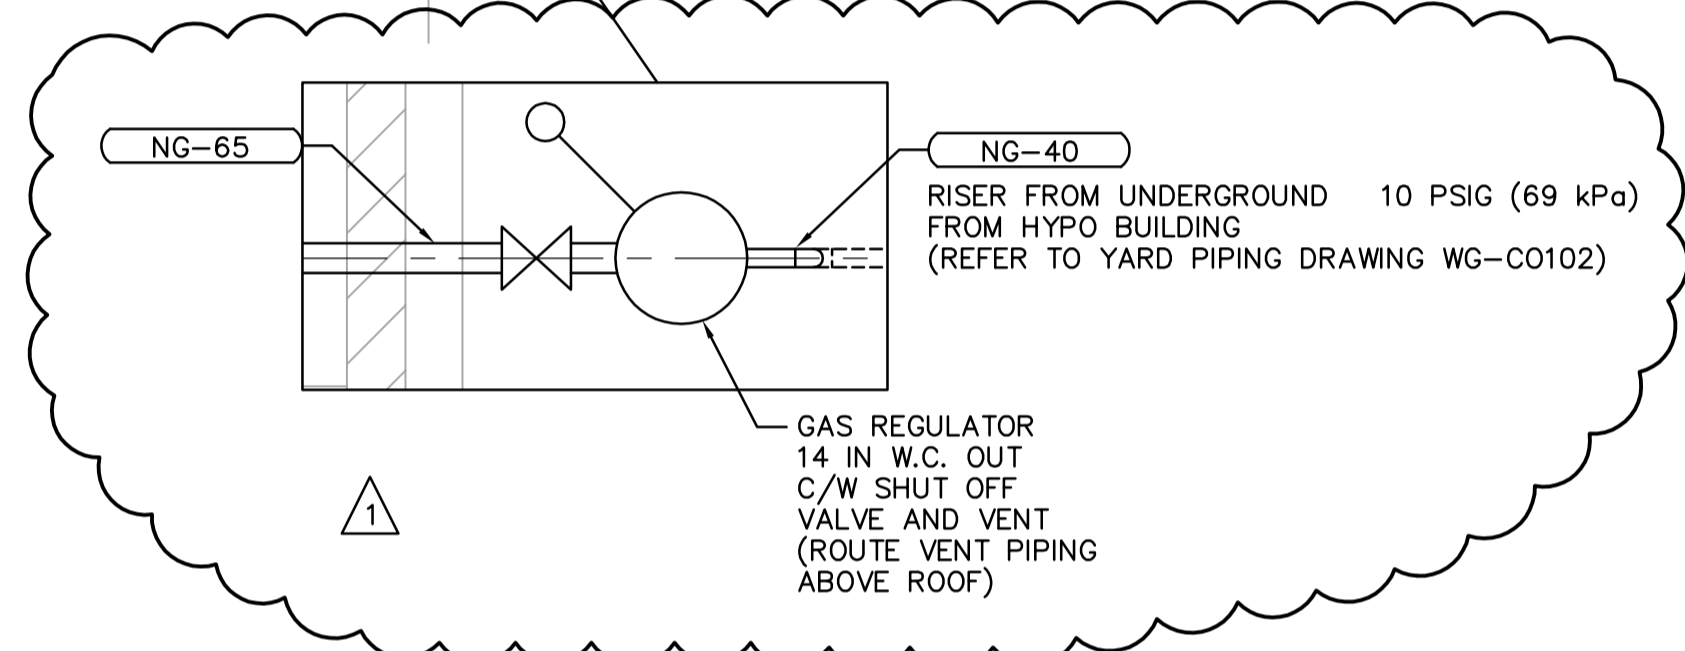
NG–65

NG–40

RISER FROM UNDERGROUND 10 PSIG (69 kPa)
FROM HYPO BUILDING
(REFER TO YARD PIPING DRAWING WG–C0102)

GAS REGULATOR
14 IN W.C. OUT
C/W SHUT OFF
VALVE AND VENT
(ROUTE VENT PIPING
ABOVE ROOF)

1